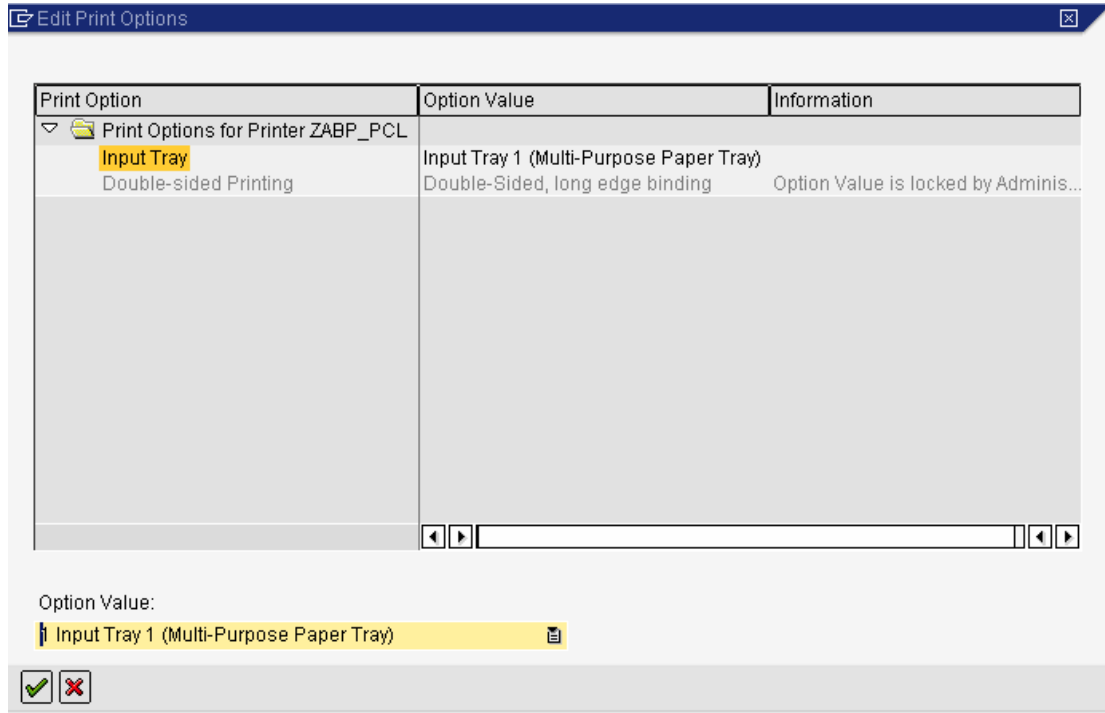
Edit Print Options

| Print Option | Option Value | Information |
|---|---|---|
| Print Options for Printer ZABP_PCL | | |
| Input Tray | Input Tray 1 (Multi-Purpose Paper Tray) | |
| Double-sided Printing | Double-Sided, long edge binding | Option Value is locked by Adminis... |

Option Value:
1 Input Tray 1 (Multi-Purpose Paper Tray)